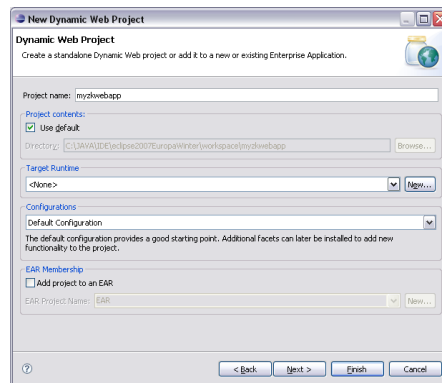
New Dynamic Web Project

Dynamic Web Project

Create a standalone Dynamic Web project or add it to a new or existing Enterprise Application.

Project name: myzkwebapp

Project contents:

Use default

Directory: C:\JAVA\IDE\eclipse2007EuropaWinter\workspace\myzkwebapp

Browse...

Target Runtime

<None>

New...

Configurations

Default Configuration

The default configuration provides a good starting point. Additional facets can later be installed to add new functionality to the project.

EAR Membership

Add project to an EAR

EAR Project Name: EAR

New...

?

< Back

Next >

Finish

Cancel